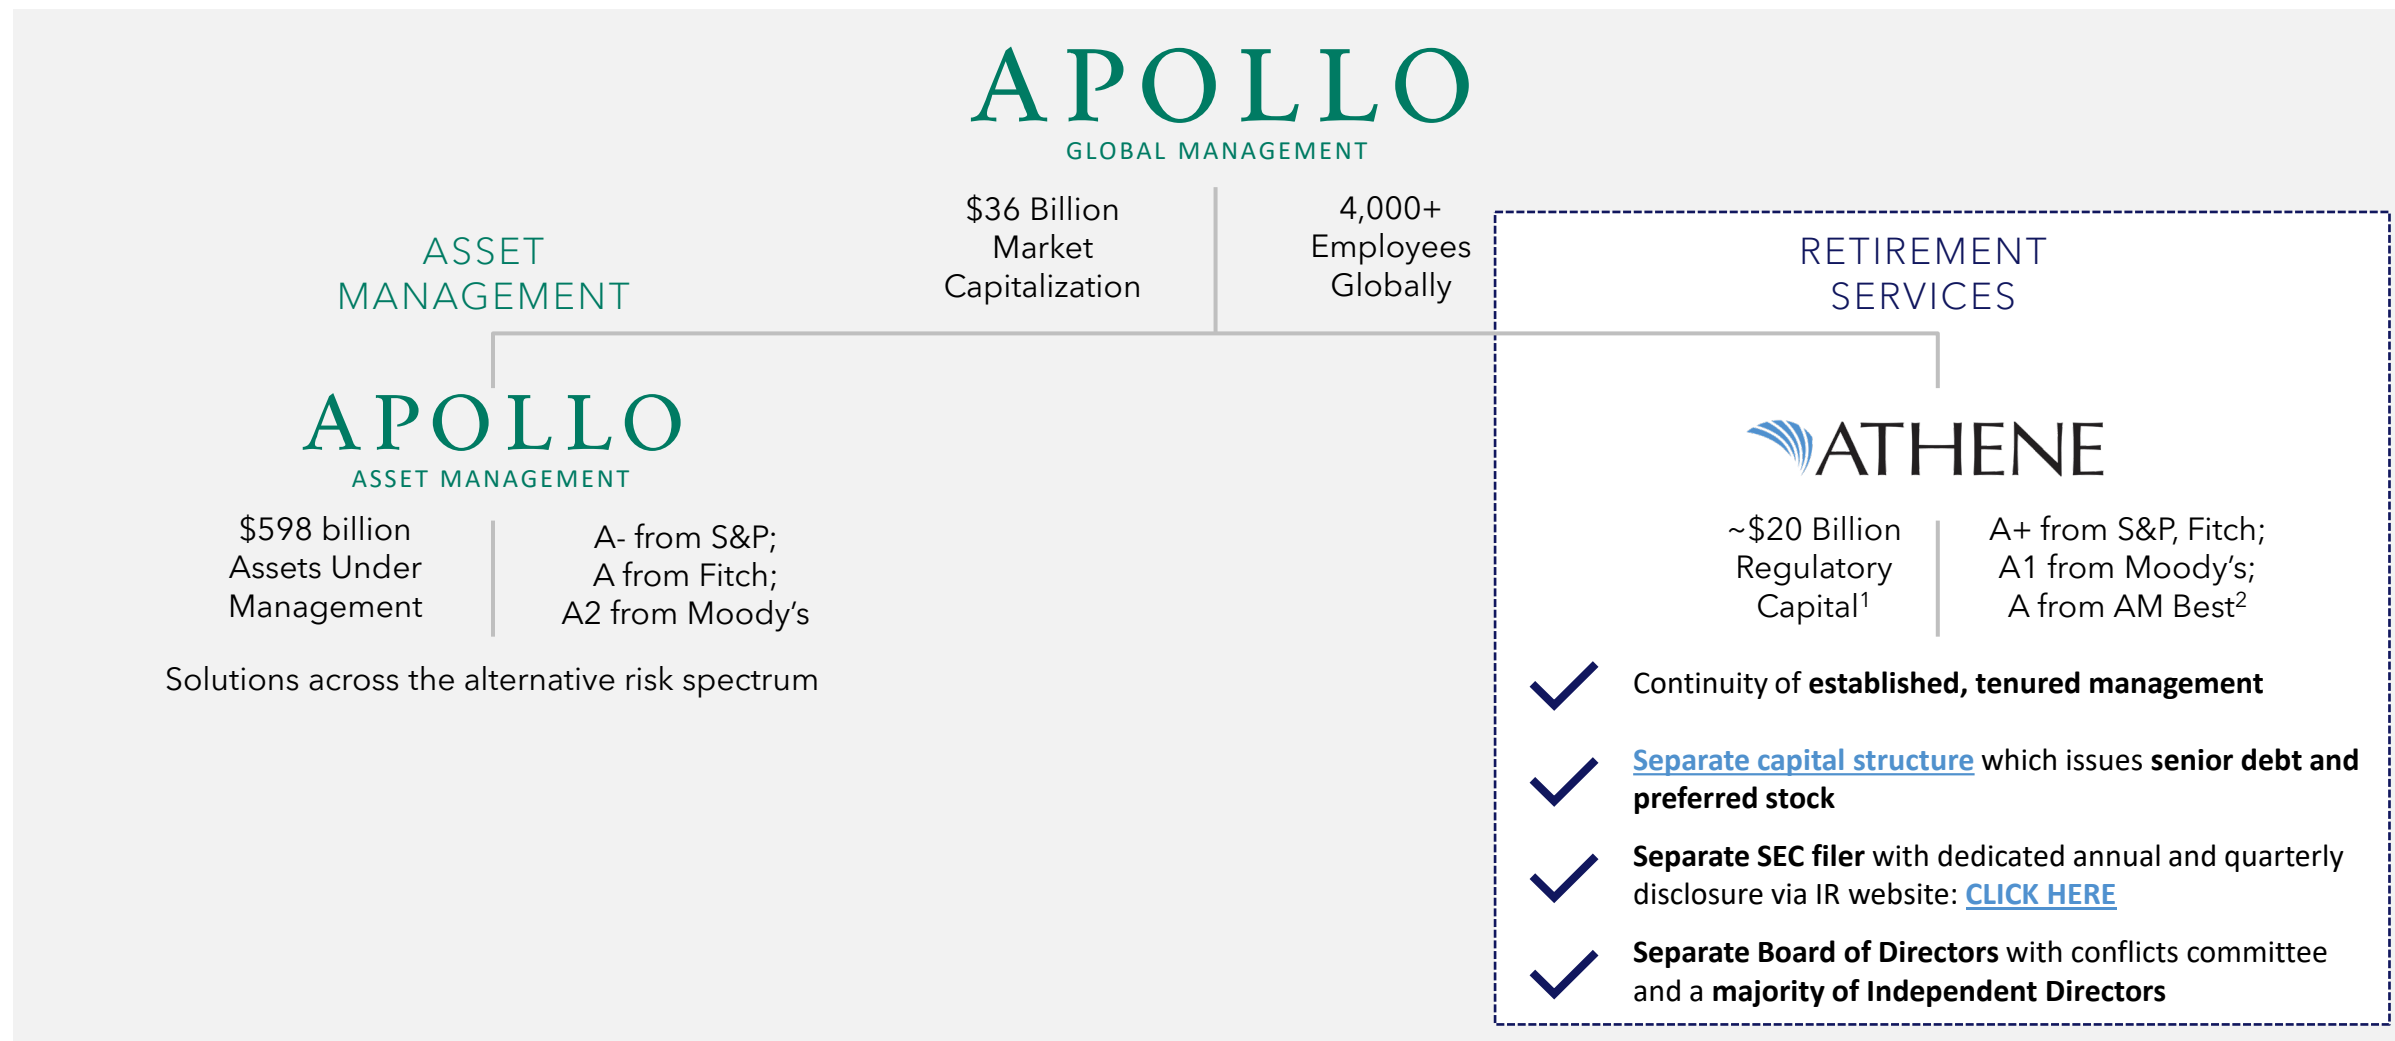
APOLLO
GLOBAL MANAGEMENT

$36 Billion Market Capitalization

4,000+ Employees Globally

ASSET MANAGEMENT

RETIREMENT SERVICES

APOLLO
ASSET MANAGEMENT

$598 billion Assets Under Management

A- from S&P; A from Fitch; A2 from Moody's

Solutions across the alternative risk spectrum

ATHENE

~$20 Billion Regulatory Capital$^1$

A+ from S&P, Fitch; A1 from Moody's; A from AM Best$^2$

Continuity of established, tenured management

Separate capital structure which issues senior debt and preferred stock

Separate SEC filer with dedicated annual and quarterly disclosure via IR website: CLICK HERE

Separate Board of Directors with conflicts committee and a majority of Independent Directors